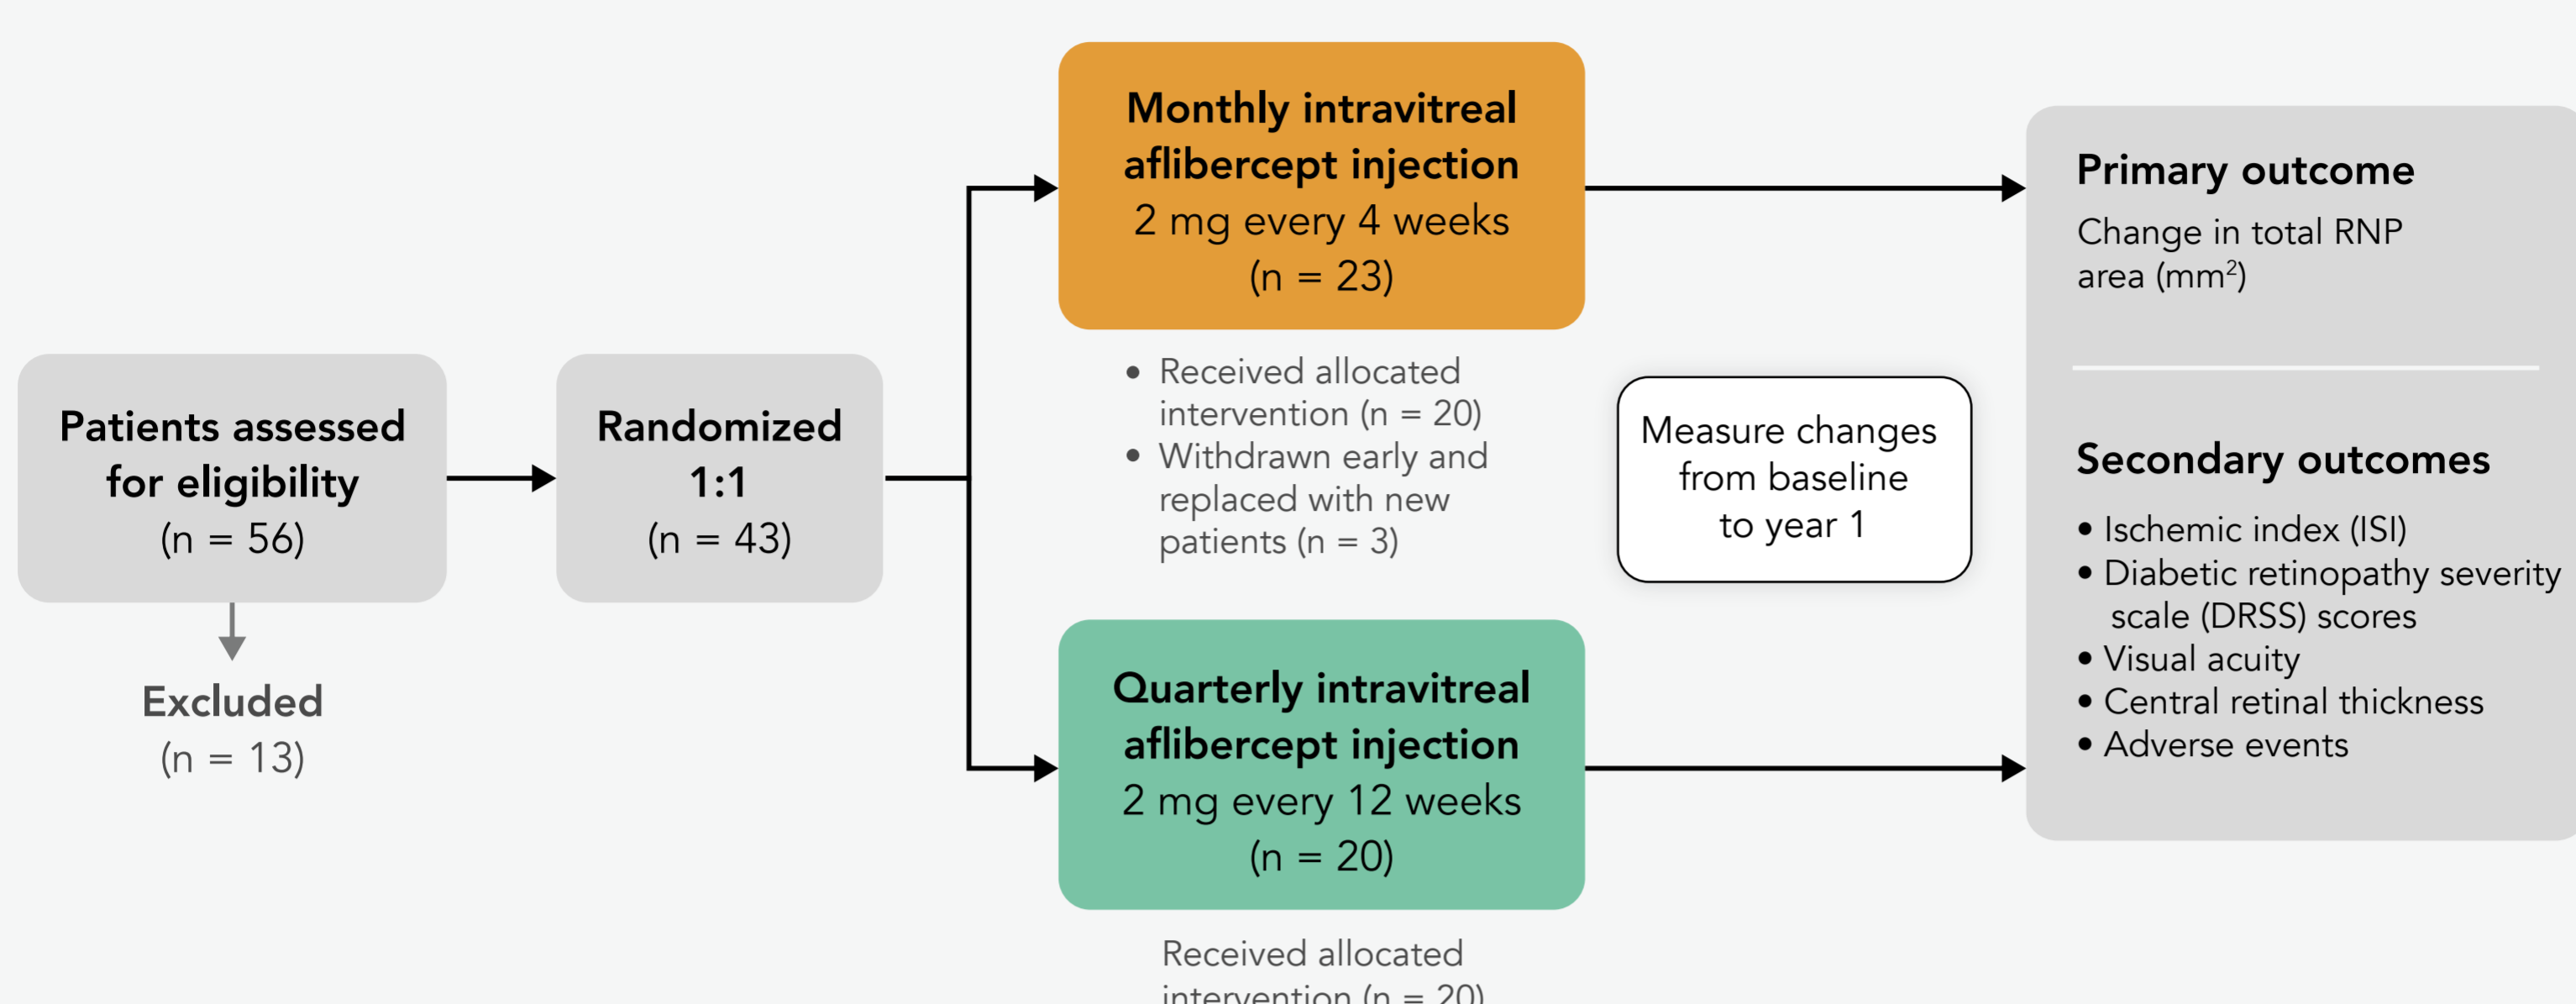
Patients assessed for eligibility
(n = 56)

Excluded
(n = 13)

Randomized 1:1
(n = 43)

Monthly intravitreal aflibercept injection
2 mg every 4 weeks
(n = 23)

• Received allocated intervention (n = 20)
• Withdrawn early and replaced with new patients (n = 3)

Quarterly intravitreal aflibercept injection
2 mg every 12 weeks
(n = 20)

Received allocated intervention (n = 20)

Measure changes from baseline to year 1

Primary outcome
Change in total RNP area (mm$^2$)

Secondary outcomes
• Ischemic index (ISI)
• Diabetic retinopathy severity scale (DRSS) scores
• Visual acuity
• Central retinal thickness
• Adverse events